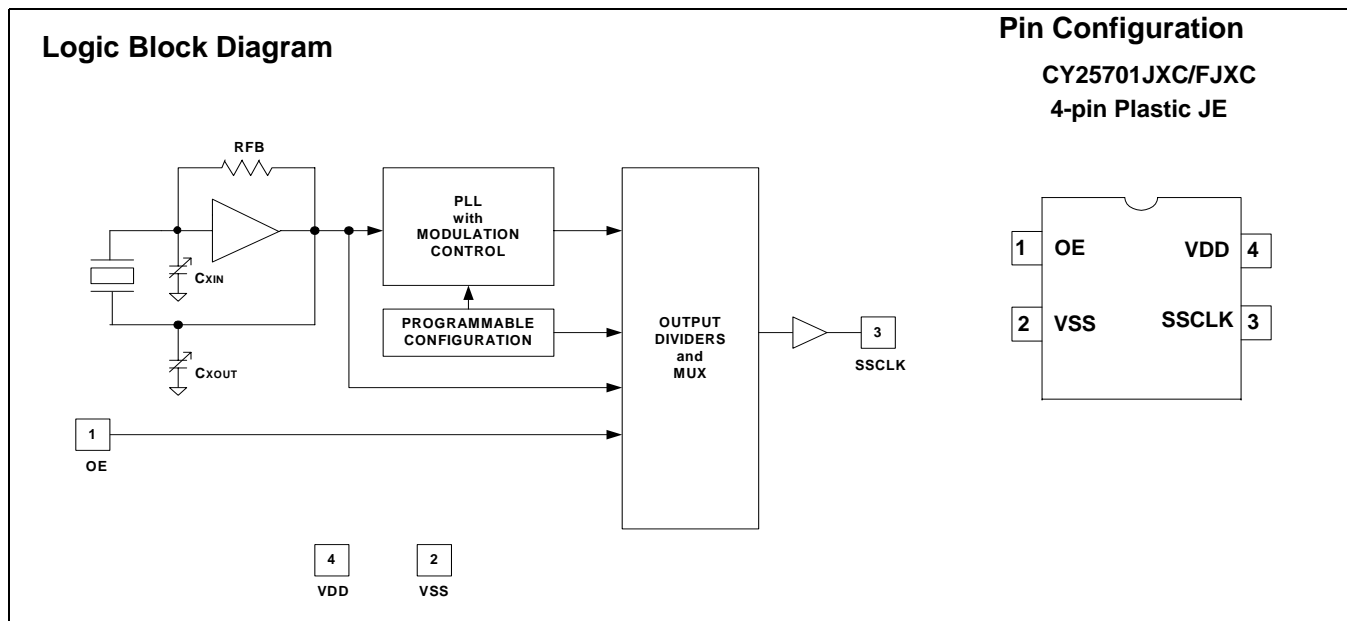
Logic Block Diagram

RFB

PLL with MODULATION CONTROL

$C_{XIN}$

$C_{XOUT}$

PROGRAMMABLE CONFIGURATION

OUTPUT DIVIDERS and MUX

3

SSCLK

1

OE

4

VDD

2

VSS

Pin Configuration

CY25701JXC/FJXC
4-pin Plastic JE

1 OE
VDD 4
2 VSS
SSCLK 3